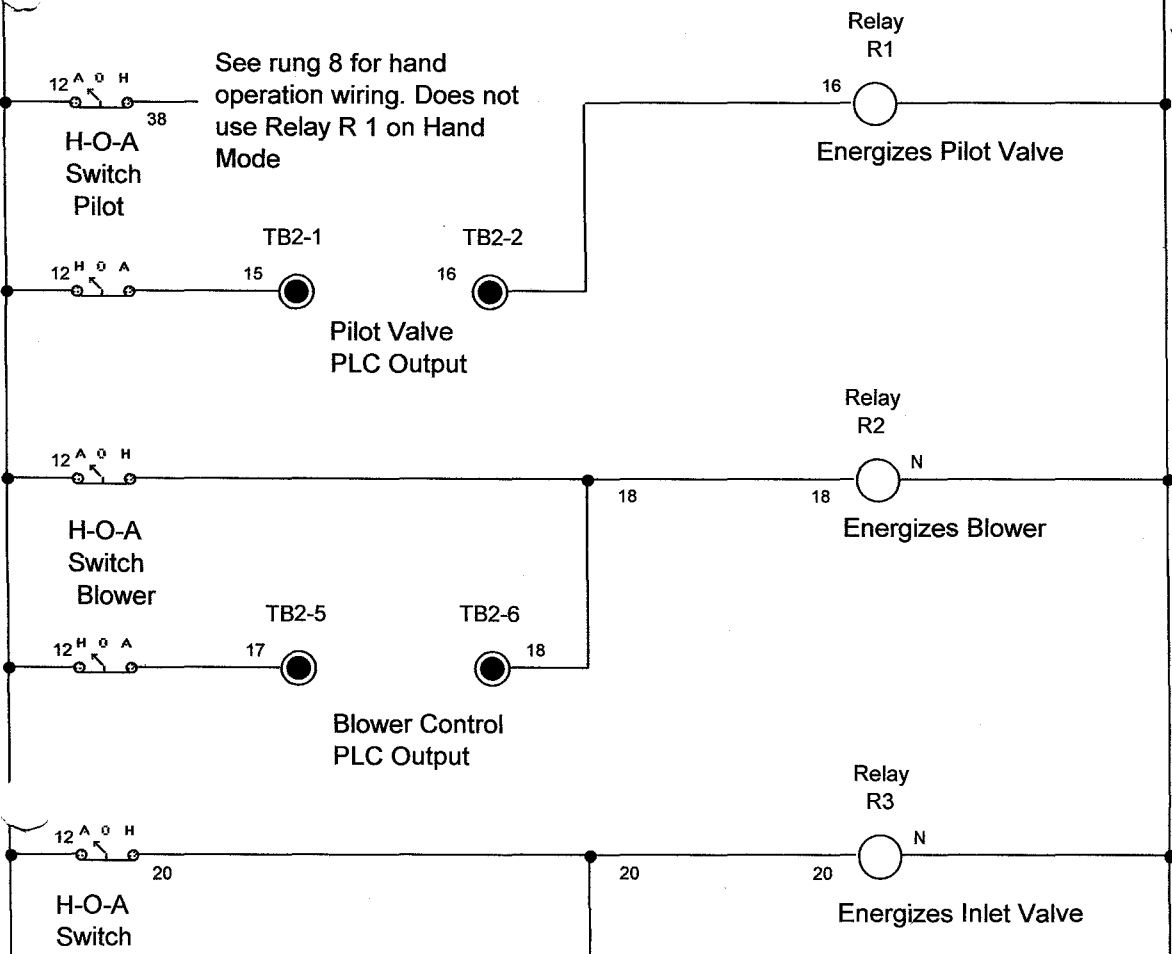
Relay
R1

12 A O H

38

See rung 8 for hand operation wiring. Does not use Relay R 1 on Hand Mode

16

H-O-A
Switch
Pilot

Energizes Pilot Valve

TB2-1

TB2-2

12 H O A

15

16

Pilot Valve
PLC Output

Relay
R2

12 A O H

N

18

18

H-O-A
Switch
Blower

Energizes Blower

TB2-5

TB2-6

12 H O A

17

18

Blower Control
PLC Output

Relay
R3

12 A O H

N

20

20

20

H-O-A
Switch

Energizes Inlet Valve